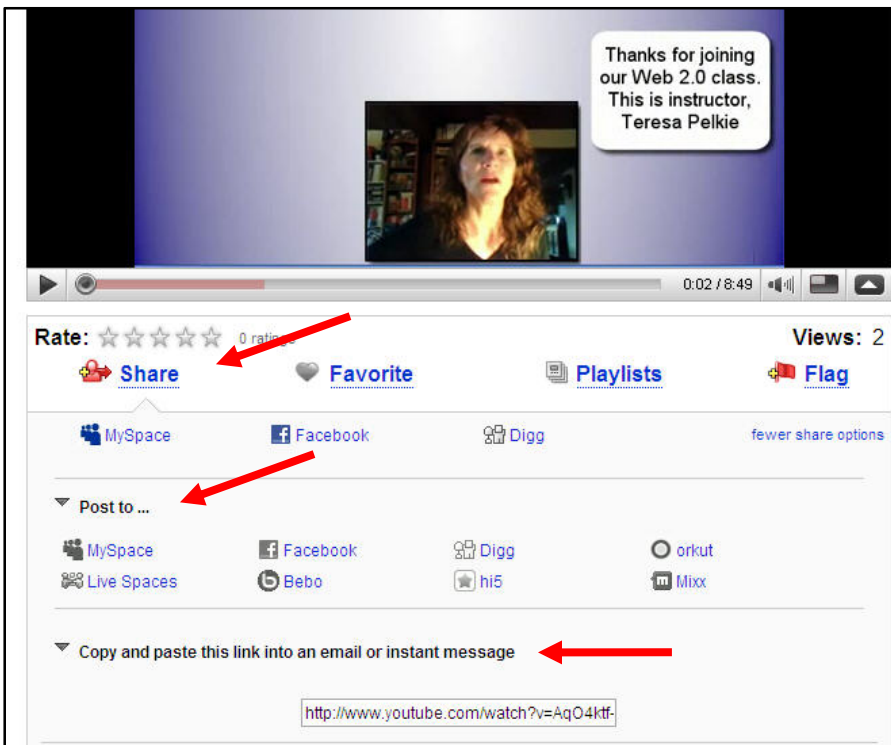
Thanks for joining our Web 2.0 class. This is instructor, Teresa Pelkie

0:02 / 8:49

Rate: 0 ratings

Views: 2

Share

Favorite

Playlists

Flag

MySpace

Facebook

Digg

fewer share options

Post to ...

MySpace

Facebook

Digg

orkut

Live Spaces

Bebo

hi5

Mixx

Copy and paste this link into an email or instant message

http://www.youtube.com/watch?v=AqO4ktf-